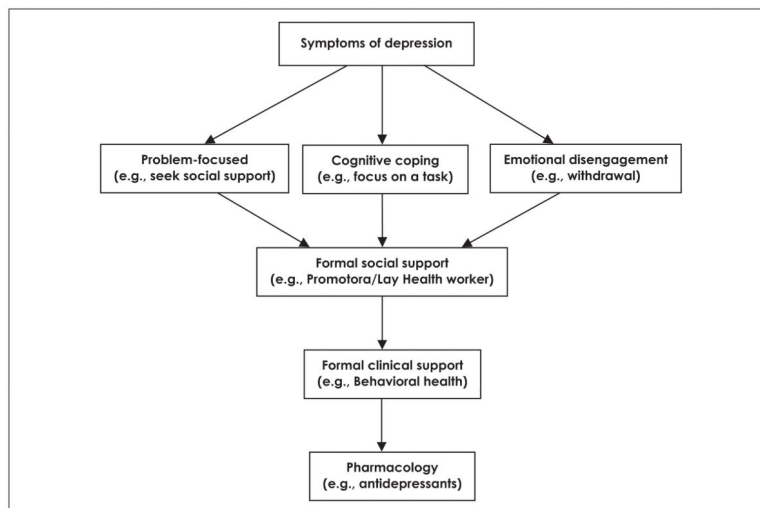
Symptoms of depression

Problem-focused
(e.g., seek social support)

Cognitive coping
(e.g., focus on a task)

Emotional disengagement
(e.g., withdrawal)

Formal social support
(e.g., Promotora/Lay Health worker)

Formal clinical support
(e.g., Behavioral health)

Pharmacology
(e.g., antidepressants)